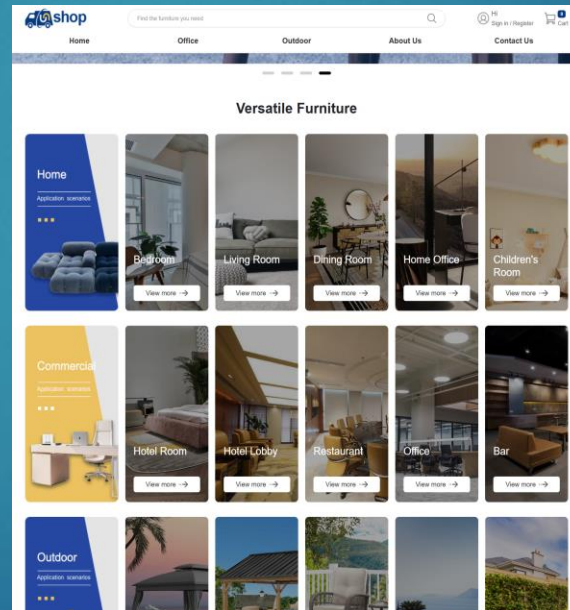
shop

Find the furniture you need

Hi
Sign in / Register

0
Cart

Home Office Outdoor About Us Contact Us

Versatile Furniture

Home
Application scenarios

Bedroom
View more →

Living Room
View more →

Dining Room
View more →

Home Office
View more →

Children's Room
View more →

Commercial
Application scenarios

Hotel Room
View more →

Hotel Lobby
View more →

Restaurant
View more →

Office
View more →

Bar
View more →

Outdoor
Application scenarios